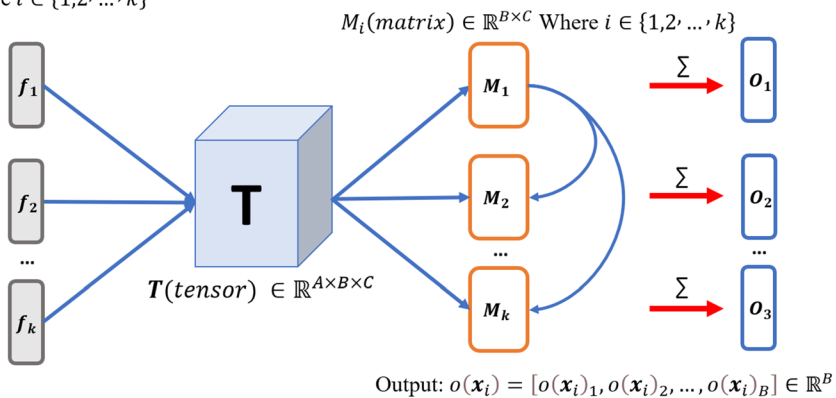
$\in i \in \{1,2, \dots, k\}$

$M_i(matrix) \in \mathbb{R}^{B\times C}$ Where $i \in \{1,2, \dots, k\}$

$\boldsymbol{f_1}$

$\boldsymbol{f_2}$

...

$\boldsymbol{f_k}$

T

$\boldsymbol{T}(tensor) \in \mathbb{R}^{A\times B\times C}$

$\boldsymbol{M_1}$

$\boldsymbol{M_2}$

...

$\boldsymbol{M_k}$

$\sum$

$\sum$

$\sum$

$\boldsymbol{O_1}$

$\boldsymbol{O_2}$

...

$\boldsymbol{O_3}$

Output: $o(\boldsymbol{x}_i) = [o(\boldsymbol{x}_i)_1, o(\boldsymbol{x}_i)_2, \dots, o(\boldsymbol{x}_i)_B] \in \mathbb{R}^B$